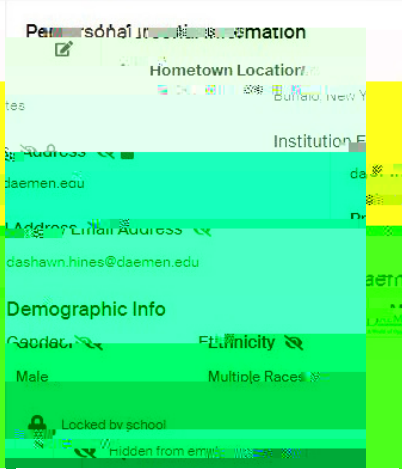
Personal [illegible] Information

Hometown Location

Buffalo, New Y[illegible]

tes

Institution E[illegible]

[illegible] Address

daemen.edu

da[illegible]

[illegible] Address

Email Address

dashawn.hines@daemen.edu

Demographic Info

Gender

Ethnicity

Male

Multiple Races

Locked by school

Hidden from emp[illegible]